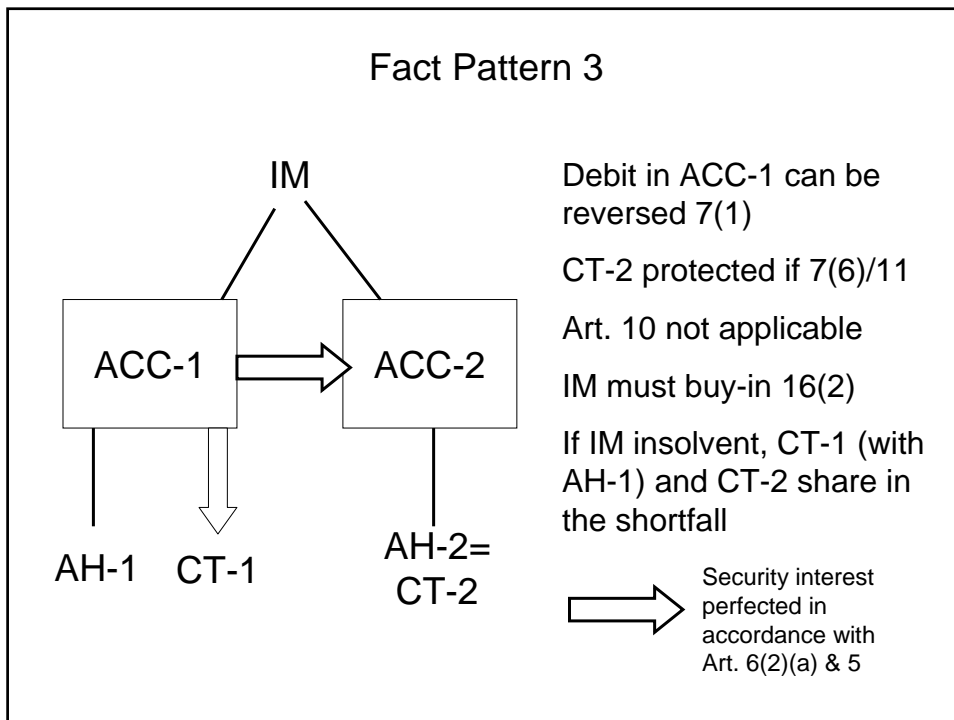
Fact Pattern 3

IM

ACC-1

ACC-2

AH-1 CT-1

AH-2= CT-2

Debit in ACC-1 can be reversed 7(1)

CT-2 protected if 7(6)/11

Art. 10 not applicable

IM must buy-in 16(2)

If IM insolvent, CT-1 (with AH-1) and CT-2 share in the shortfall

Security interest perfected in accordance with Art. 6(2)(a) & 5